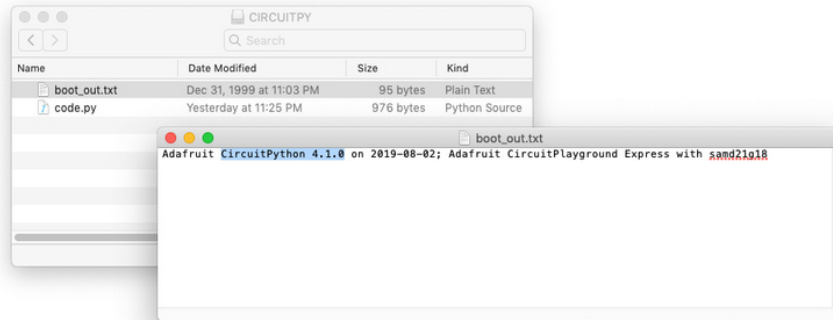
CIRCUITPY

Search

| Name | Date Modified | Size | Kind |
|---|---|---|---|
| boot_out.txt | Dec 31, 1999 at 11:03 PM | 95 bytes | Plain Text |
| code.py | Yesterday at 11:25 PM | 976 bytes | Python Source |

boot_out.txt

Adafruit CircuitPython 4.1.0 on 2019-08-02; Adafruit CircuitPlayground Express with samd21g18